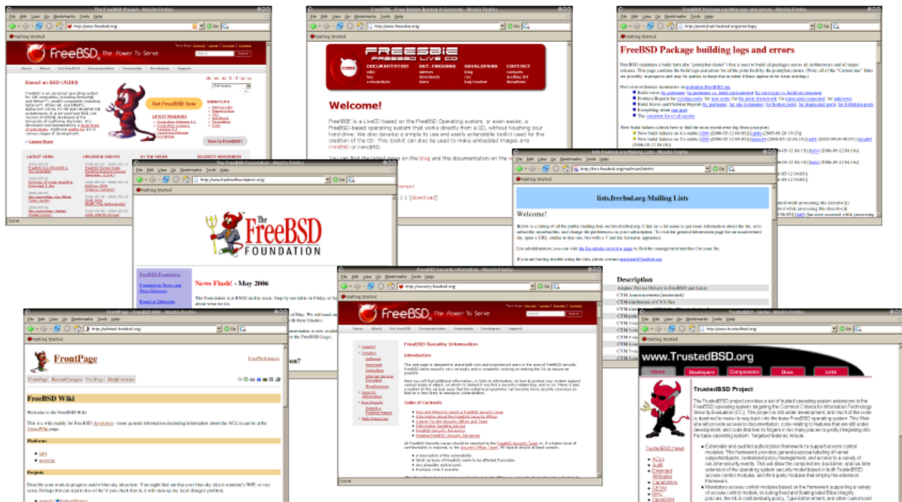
FreeBSD The Power To Serve

Get FreeBSD Now

FREESBIE

Welcome!

FreeBSD Package building logs and errors

The FreeBSD FOUNDATION

News Flash! - May 2006

lists.freebsd.org Mailing Lists

Welcome!

Description

FrontPage

FreeBSD Wiki

Welcome to the FreeBSD Wiki

FreeBSD The Power To Serve

FreeBSD Security Information

Introduction

www.TrustedBSD.org

TrustedBSD Project